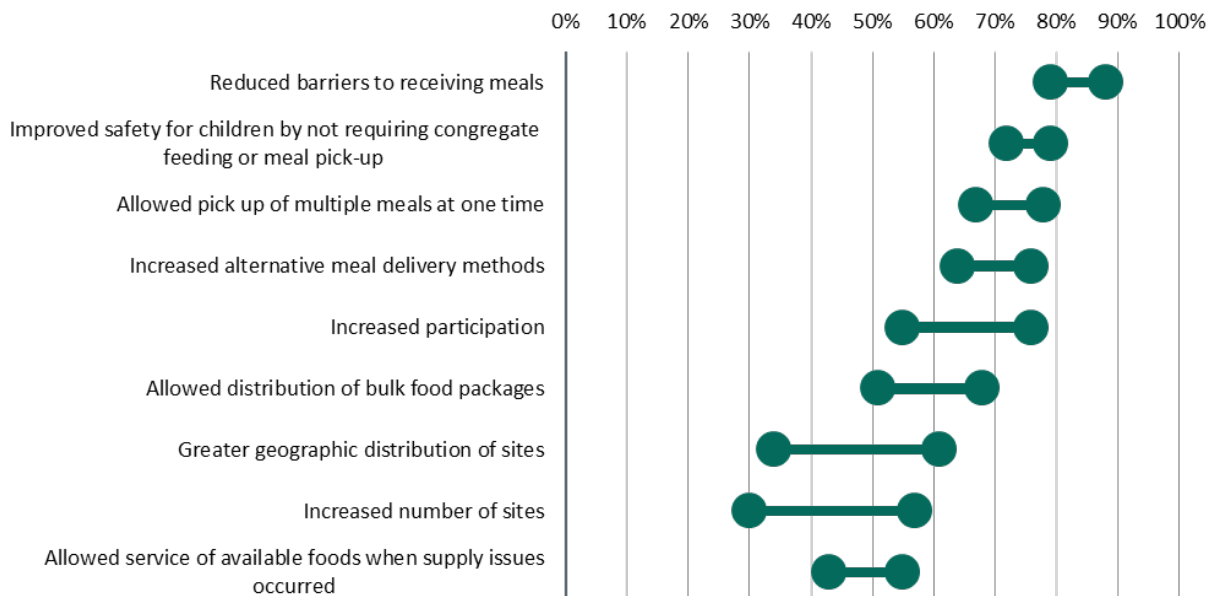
0% 10% 20% 30% 40% 50% 60% 70% 80% 90% 100%

Reduced barriers to receiving meals

Improved safety for children by not requiring congregate feeding or meal pick-up

Allowed pick up of multiple meals at one time

Increased alternative meal delivery methods

Increased participation

Allowed distribution of bulk food packages

Greater geographic distribution of sites

Increased number of sites

Allowed service of available foods when supply issues occurred